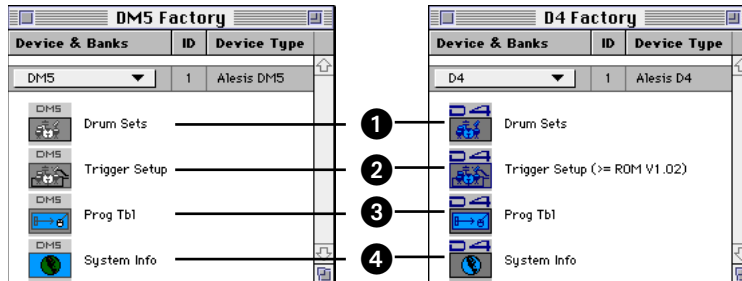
DM5 Factory

| Device & Banks | ID | Device Type |
|---|---|---|
| DM5 | 1 | Alesis DM5 |

DM5 Drum Sets
DM5 Trigger Setup
DM5 Prog Tbl
DM5 System Info

1
2
3
4

D4 Factory

| Device & Banks | ID | Device Type |
|---|---|---|
| D4 | 1 | Alesis D4 |

D4 Drum Sets
D4 Trigger Setup (>= ROM V1.02)
D4 Prog Tbl
D4 System Info